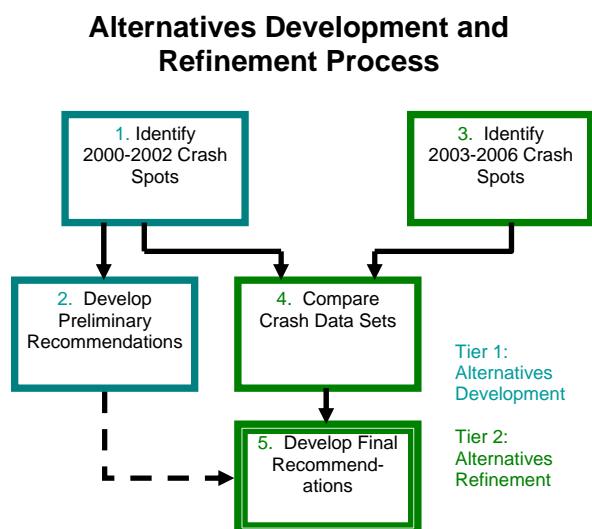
Alternatives Development and Refinement Process

1. Identify 2000-2002 Crash Spots

3. Identify 2003-2006 Crash Spots

2. Develop Preliminary Recommendations

4. Compare Crash Data Sets

Tier 1: Alternatives Development

5. Develop Final Recommendations

Tier 2: Alternatives Refinement